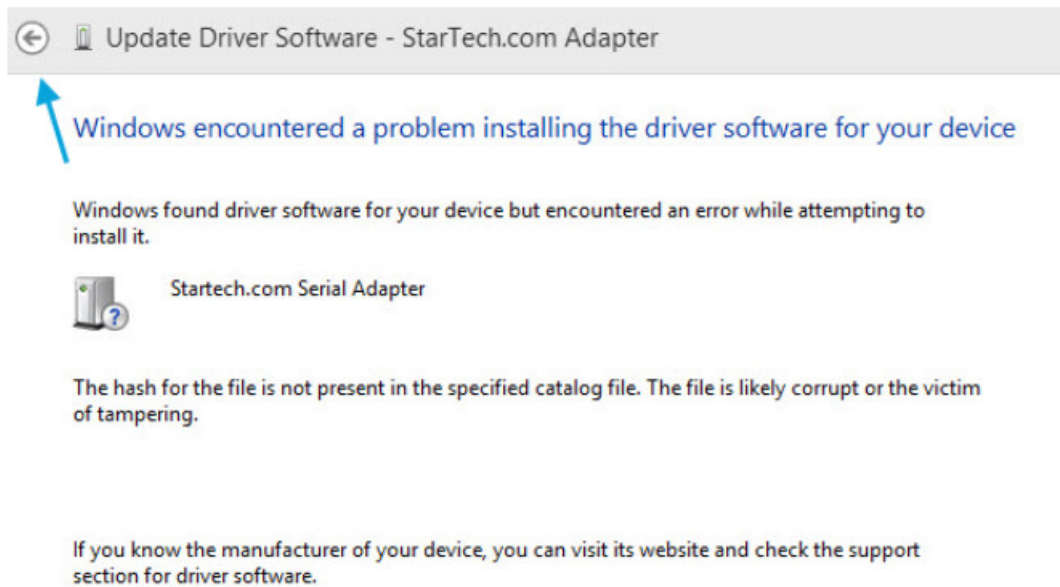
Update Driver Software - StarTech.com Adapter

Windows encountered a problem installing the driver software for your device

Windows found driver software for your device but encountered an error while attempting to install it.

Startech.com Serial Adapter

The hash for the file is not present in the specified catalog file. The file is likely corrupt or the victim of tampering.

If you know the manufacturer of your device, you can visit its website and check the support section for driver software.